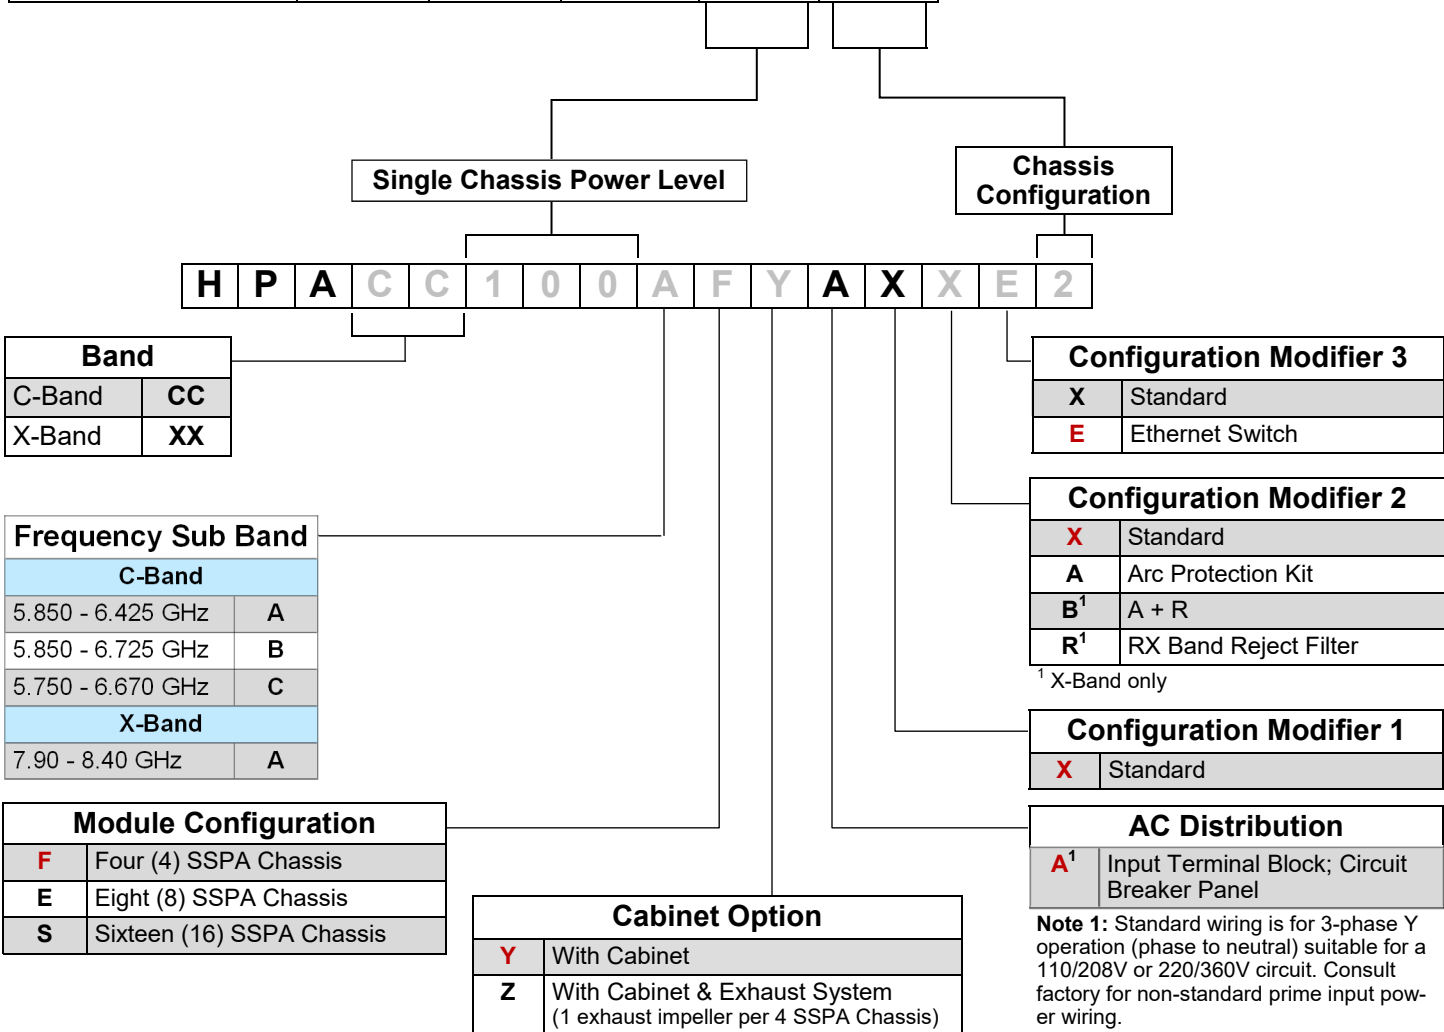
Single Chassis Power Level

Chassis Configuration

| H | P | A | C | C | 1 | 0 | 0 | A | F | Y | A | X | X | E | 2 |
|---|---|---|---|---|---|---|---|---|---|---|---|---|---|---|---|

| Band | |
|---|---|
| C-Band | CC |
| X-Band | XX |

| Frequency Sub Band | |
|---|---|
| C-Band | |
| 5.850 - 6.425 GHz | A |
| 5.850 - 6.725 GHz | B |
| 5.750 - 6.670 GHz | C |
| X-Band | |
| 7.90 - 8.40 GHz | A |

| Module Configuration | |
|---|---|
| F | Four (4) SSPA Chassis |
| E | Eight (8) SSPA Chassis |
| S | Sixteen (16) SSPA Chassis |

| Cabinet Option | |
|---|---|
| Y | With Cabinet |
| Z | With Cabinet & Exhaust System (1 exhaust impeller per 4 SSPA Chassis) |

| Configuration Modifier 3 | |
|---|---|
| X | Standard |
| E | Ethernet Switch |

| Configuration Modifier 2 | |
|---|---|
| X | Standard |
| A | Arc Protection Kit |
| $B^1$ | A + R |
| $R^1$ | RX Band Reject Filter |

$^1$ X-Band only

| Configuration Modifier 1 | |
|---|---|
| X | Standard |

| AC Distribution | |
|---|---|
| $A^1$ | Input Terminal Block; Circuit Breaker Panel |

Note 1: Standard wiring is for 3-phase Y operation (phase to neutral) suitable for a 110/208V or 220/360V circuit. Consult factory for non-standard prime input power wiring.